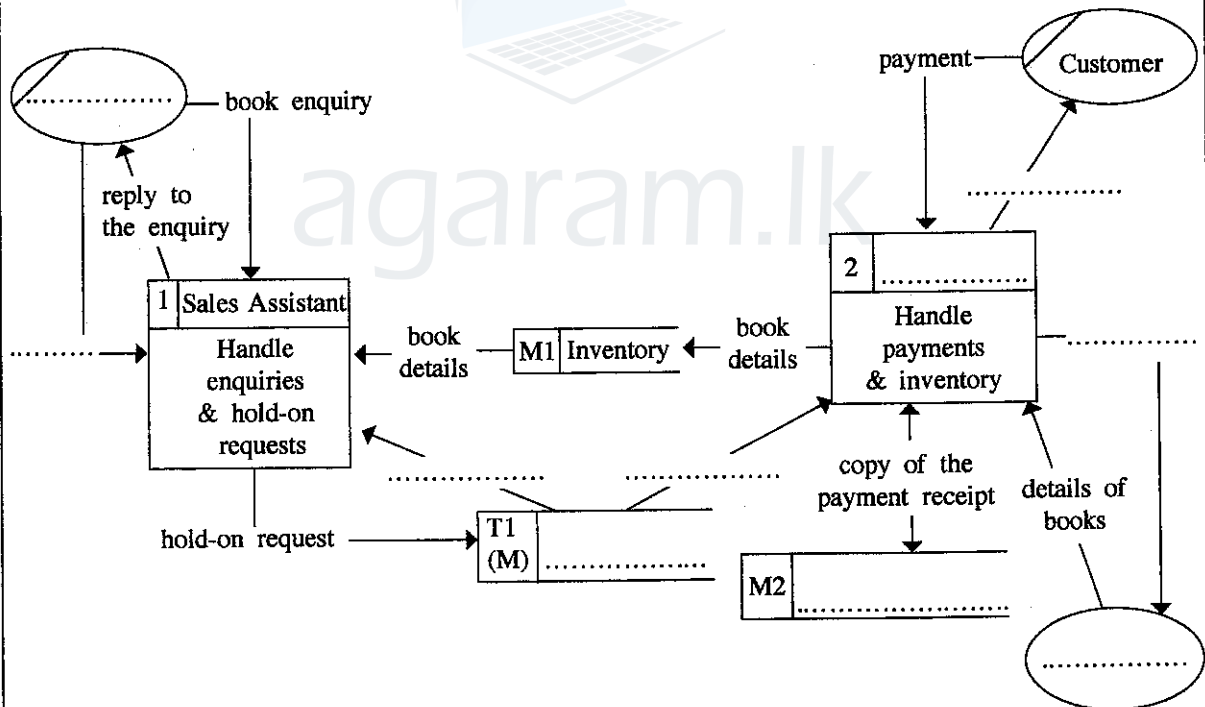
...............

book enquiry

reply to the enquiry

.........

1 Sales Assistant

Handle enquiries & hold-on requests

book details

M1 Inventory

book details

payment

Customer

...............

2 ...............

Handle payments & inventory

...............

...............

...............

hold-on request

T1 (M) ...............

copy of the payment receipt

details of books

M2 ...............

...............

agaram.lk